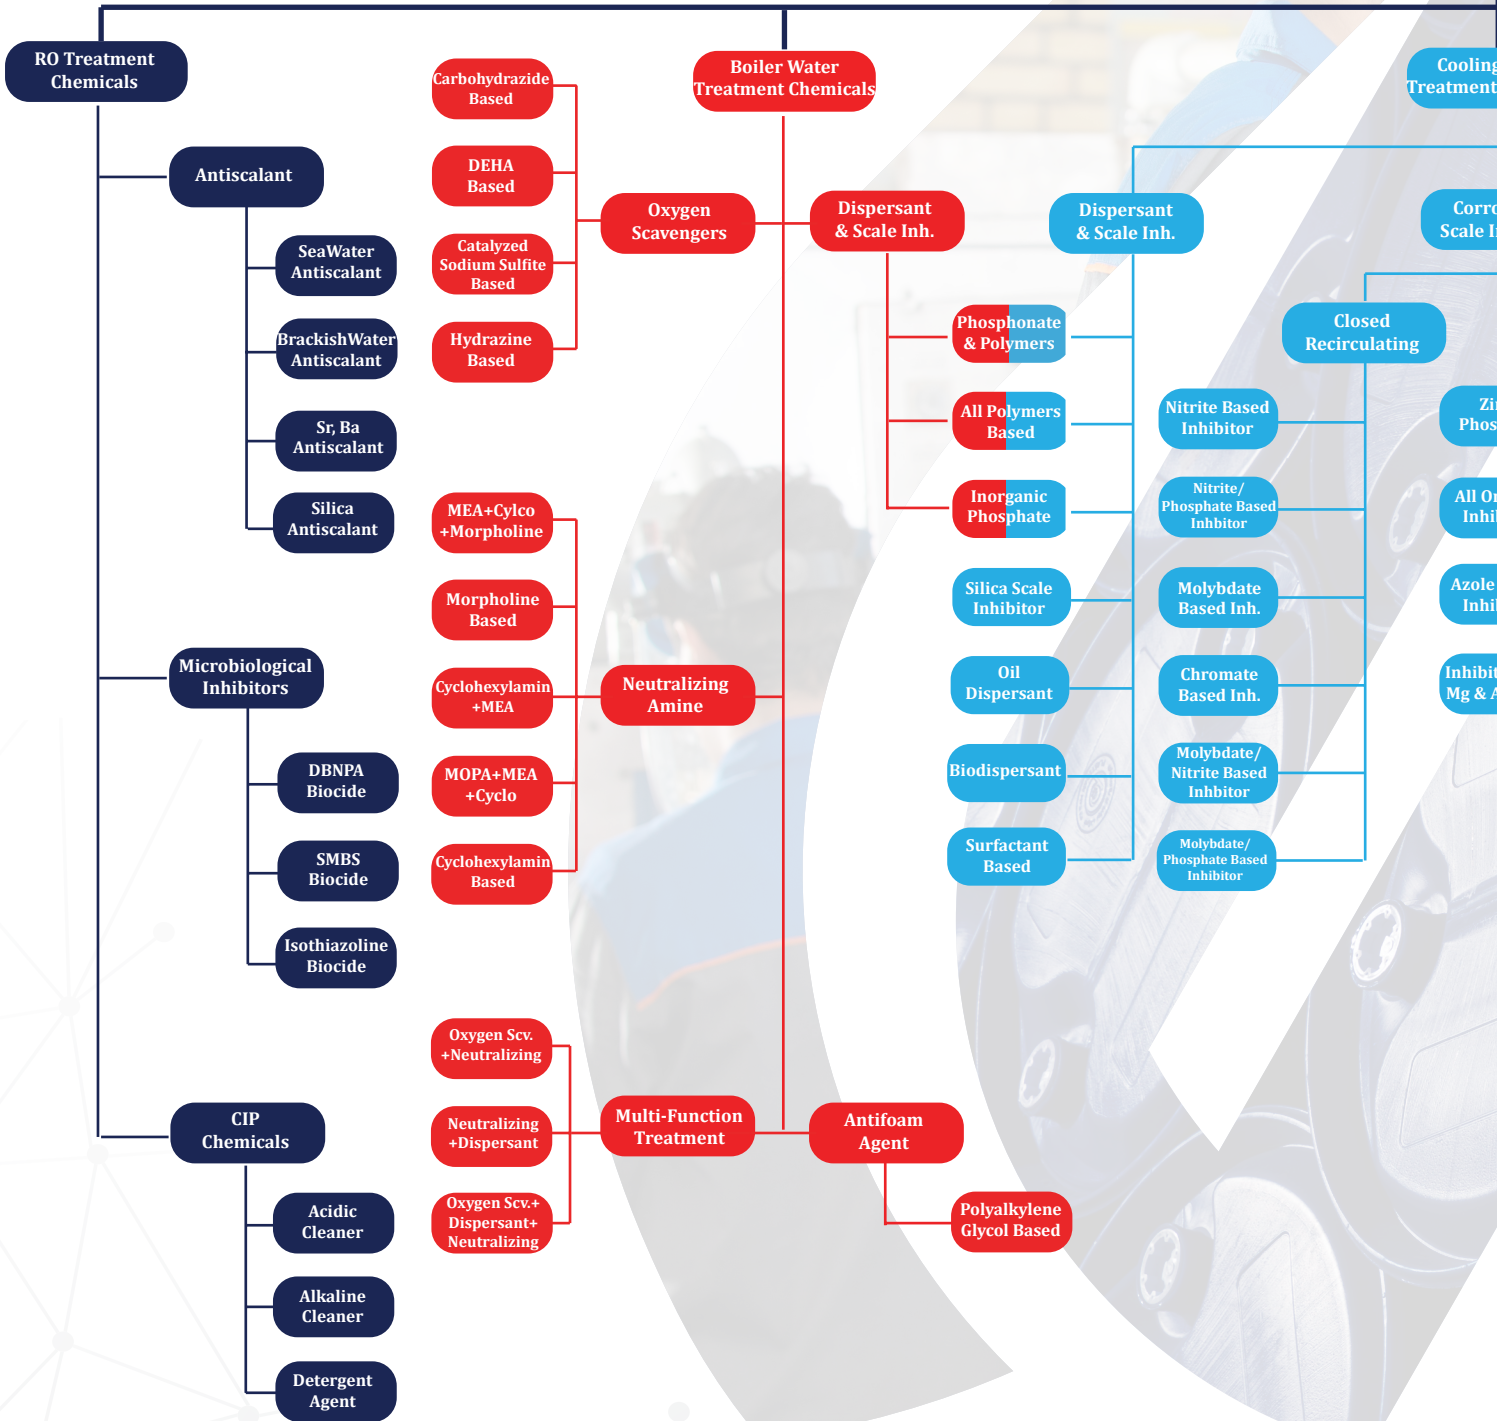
RO Treatment Chemicals

Antiscalant

SeaWater Antiscalant

BrackishWater Antiscalant

Sr, Ba Antiscalant

Silica Antiscalant

Microbiological Inhibitors

DBNPA Biocide

SMBS Biocide

Isothiazoline Biocide

CIP Chemicals

Acidic Cleaner

Alkaline Cleaner

Detergent Agent

Carbohydrazide Based

DEHA Based

Catalyzed Sodium Sulfite Based

Hydrazine Based

Oxygen Scavengers

MEA+Cylco +Morpholine

Morpholine Based

Cyclohexylamin +MEA

MOPA+MEA +Cyclo

Cyclohexylamin Based

Neutralizing Amine

Oxygen Scv. +Neutralizing

Neutralizing +Dispersant

Oxygen Scv.+ Dispersant+ Neutralizing

Multi-Function Treatment

Boiler Water Treatment Chemicals

Dispersant & Scale Inh.

Phosphonate & Polymers

All Polymers Based

Inorganic Phosphate

Antifoam Agent

Polyalkylene Glycol Based

Cooling Treatment

Dispersant & Scale Inh.

Silica Scale Inhibitor

Oil Dispersant

Biodispersant

Surfactant Based

Corr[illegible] Scale I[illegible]

Closed Recirculating

Nitrite Based Inhibitor

Nitrite/ Phosphate Based Inhbitor

Molybdate Based Inh.

Chromate Based Inh.

Molybdate/ Nitrite Based Inhbitor

Molybdate/ Phosphate Based Inhibitor

Zi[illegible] Phos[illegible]

All Or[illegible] Inhi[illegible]

Azole Inhi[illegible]

Inhibit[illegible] Mg & A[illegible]